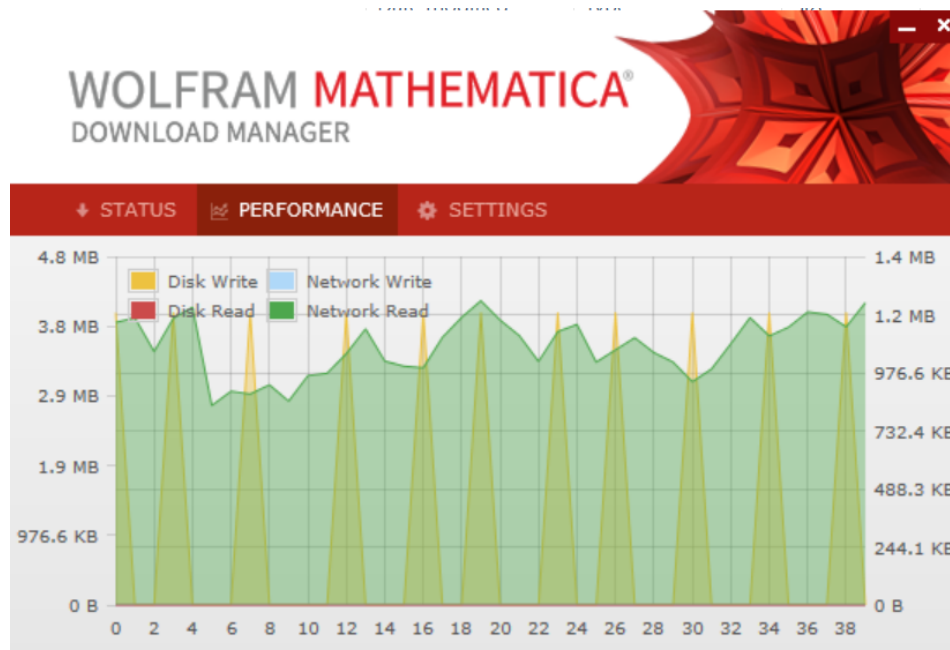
WOLFRAM MATHEMATICA®
DOWNLOAD MANAGER

STATUS PERFORMANCE SETTINGS

Disk Write
Network Write
Disk Read
Network Read

4.8 MB
3.8 MB
2.9 MB
1.9 MB
976.6 KB
0 B

1.4 MB
1.2 MB
976.6 KB
732.4 KB
488.3 KB
244.1 KB
0 B

0 2 4 6 8 10 12 14 16 18 20 22 24 26 28 30 32 34 36 38